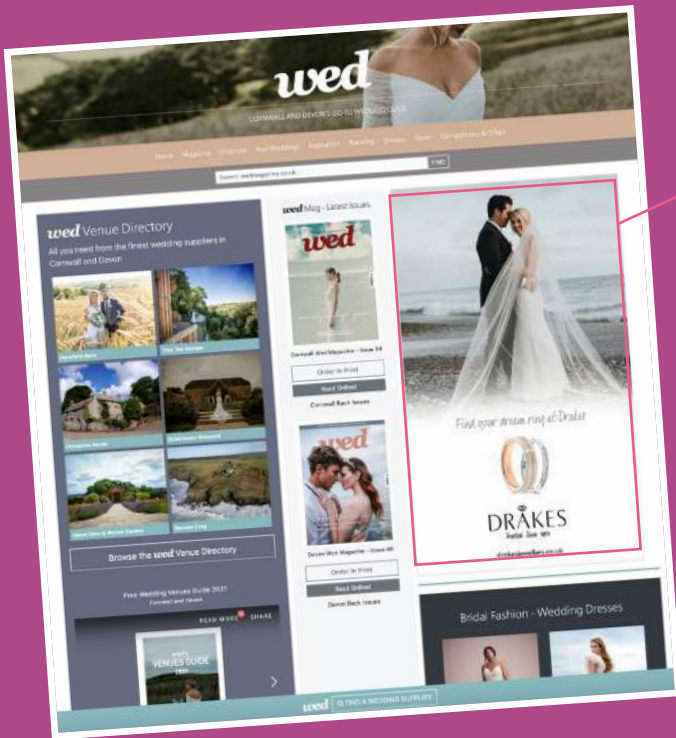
wed

CORNWALL AND DEVON'S GO-TO WEDDING GUIDE

Home Magazine Directory Real Weddings Inspiration Planning Dresses News Competitions & Offers

Search weddingmag.co.uk... FIND

wed Venue Directory

All you need from the finest wedding suppliers in Cornwall and Devon

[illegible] Barn

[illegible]

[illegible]

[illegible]

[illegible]

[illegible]

Browse the wed Venue Directory

Free Wedding Venues Guide 2021

Cornwall and Devon

READ MORE SHARE

VENUES GUIDE

wed Mag - Latest Issues

wed

Cornwall Wed Magazine - Issue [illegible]

Order in Print

Read Online

Cornwall Back Issues

wed

Devon Wed Magazine - Issue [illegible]

Order in Print

Read Online

Devon Back Issues

Find your dream ring at Drakes

DRAKES

drakesjewellers.co.uk

Bridal Fashion - Wedding Dresses

wed FIND A WEDDING SUPPLIER